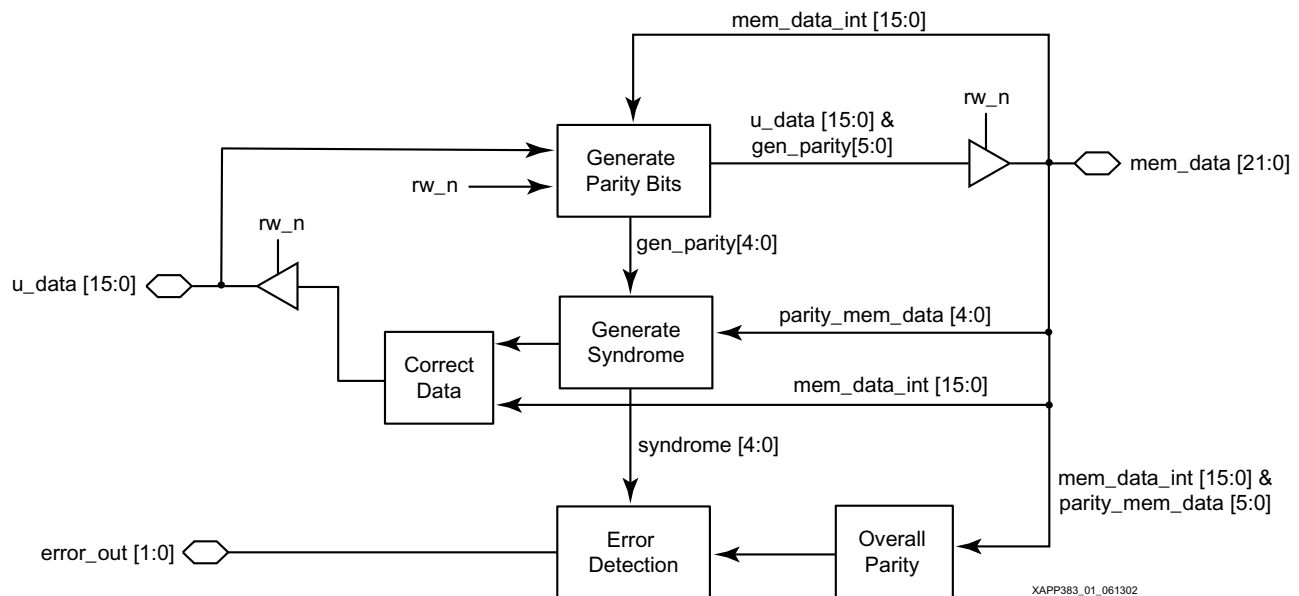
mem_data_int [15:0]

rw_n

u_data [15:0] &
gen_parity[5:0]

Generate
Parity Bits

rw_n

mem_data [21:0]

rw_n

gen_parity[4:0]

u_data [15:0]

Generate
Syndrome

parity_mem_data [4:0]

Correct
Data

mem_data_int [15:0]

syndrome [4:0]

mem_data_int [15:0] &
parity_mem_data [5:0]

error_out [1:0]

Error
Detection

Overall
Parity

XAPP383_01_061302